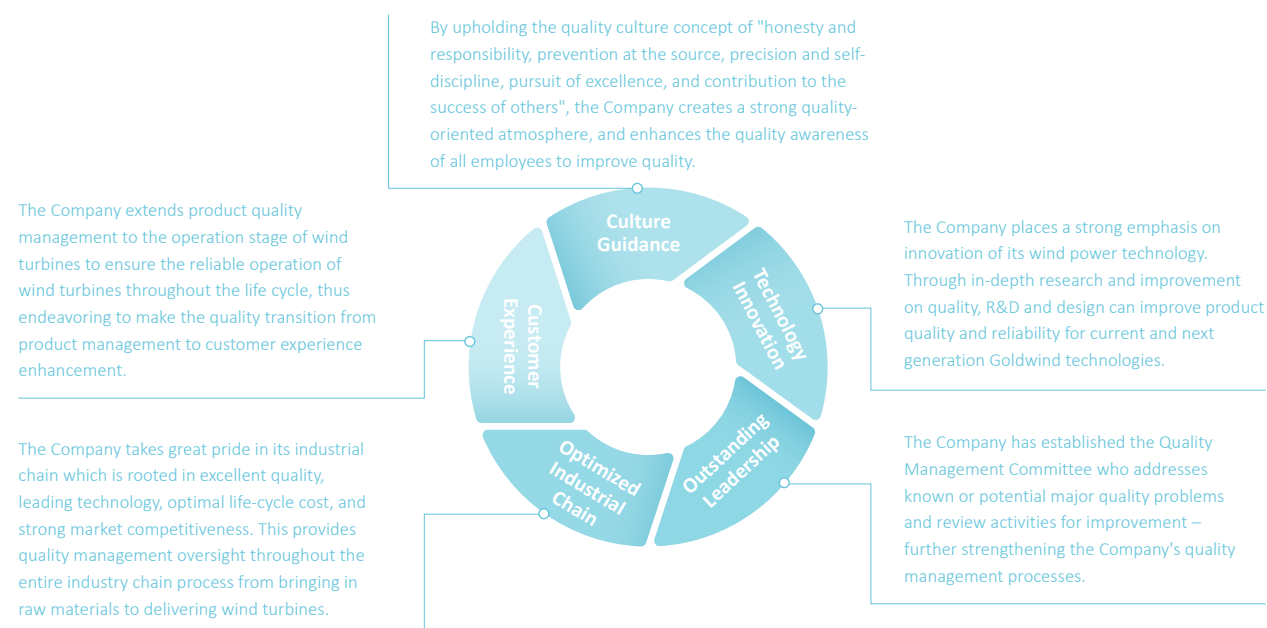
By upholding the quality culture concept of "honesty and responsibility, prevention at the source, precision and self-discipline, pursuit of excellence, and contribution to the success of others", the Company creates a strong quality-oriented atmosphere, and enhances the quality awareness of all employees to improve quality.

The Company extends product quality management to the operation stage of wind turbines to ensure the reliable operation of wind turbines throughout the life cycle, thus endeavoring to make the quality transition from product management to customer experience enhancement.

Culture Guidance

Customer Experience

Technology Innovation

Optimized Industrial Chain

Outstanding Leadership

The Company places a strong emphasis on innovation of its wind power technology. Through in-depth research and improvement on quality, R&D and design can improve product quality and reliability for current and next generation Goldwind technologies.

The Company takes great pride in its industrial chain which is rooted in excellent quality, leading technology, optimal life-cycle cost, and strong market competitiveness. This provides quality management oversight throughout the entire industry chain process from bringing in raw materials to delivering wind turbines.

The Company has established the Quality Management Committee who addresses known or potential major quality problems and review activities for improvement – further strengthening the Company's quality management processes.